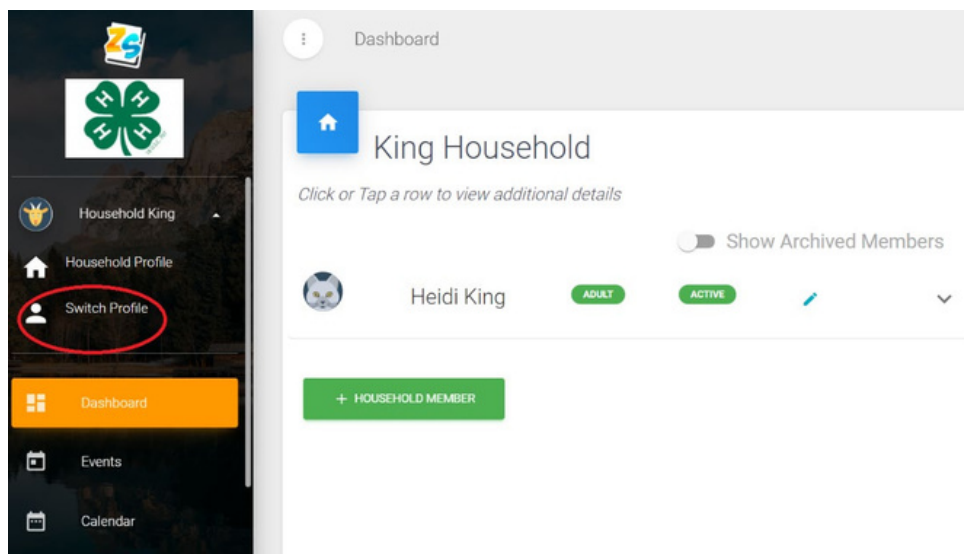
ZS

Household King

Household Profile

Switch Profile

Dashboard

Events

Calendar

Dashboard

King Household

Click or Tap a row to view additional details

Show Archived Members

Heidi King

ADULT

ACTIVE

+ HOUSEHOLD MEMBER